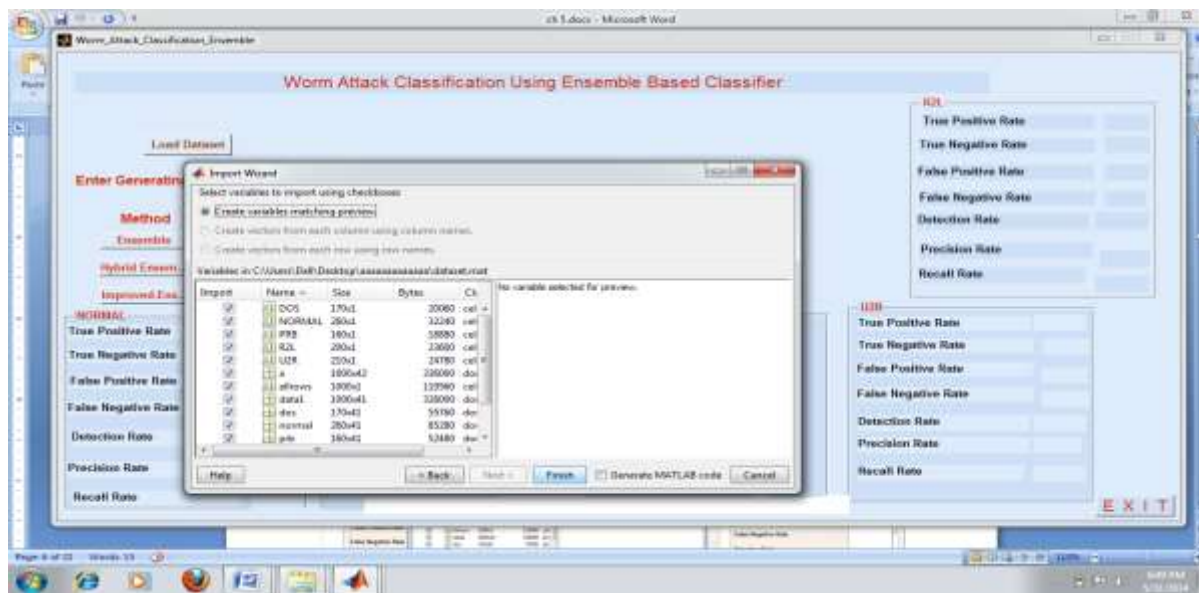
ch 5.docx - Microsoft Word

Worm_Attack_Classification_Ensemble

Worm Attack Classification Using Ensemble Based Classifier

Load Dataset

Enter Generatin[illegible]

Method

Ensemble

Hybrid Ensem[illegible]

Improved Ens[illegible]

NORMAL

True Positive Rate

True Negative Rate

False Positive Rate

False Negative Rate

Detection Rate

Precision Rate

Recall Rate

Import Wizard

Select variables to import using checkboxes

Create variables matching preview

Create vectors from each column using column names.

Create vectors from each row using row names.

Variables in C:\Users\Dell\Desktop\aaaaaaaaaaa\dataset.mat

| Import | Name | Size | Bytes | Cl |
|---|---|---|---|---|
| ☑ | DOS | 170x1 | 20060 | cel |
| ☑ | NORMAL | 280x1 | 32240 | cel |
| ☑ | PRB | 160x1 | 18880 | cel |
| ☑ | R2L | 200x1 | 23600 | cel |
| ☑ | U2R | 210x1 | 24780 | cel |
| ☑ | a | 1000x42 | 336000 | dou |
| ☑ | allrows | 1000x1 | 133560 | cel |
| ☑ | data1 | 1000x41 | 328000 | dou |
| ☑ | dos | 170x41 | 55760 | dou |
| ☑ | normal | 280x41 | 85280 | dou |
| ☑ | prb | 160x41 | 52480 | dou |

No variable selected for preview.

Help

< Back

Next >

Finish

Generate MATLAB code

Cancel

R2L

True Positive Rate

True Negative Rate

False Positive Rate

False Negative Rate

Detection Rate

Precision Rate

Recall Rate

U2R

True Positive Rate

True Negative Rate

False Positive Rate

False Negative Rate

Detection Rate

Precision Rate

Recall Rate

E X I T

Page 4 of 33 Words: 33